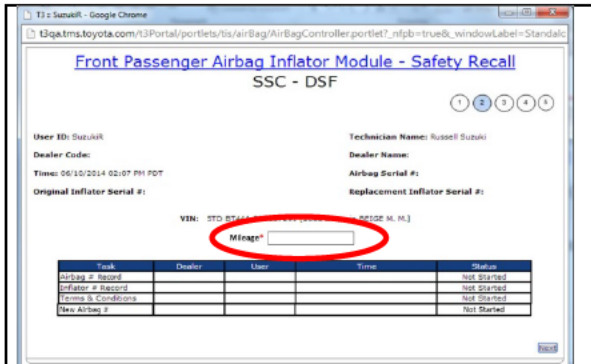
T3 :: SuzukiR - Google Chrome

t3qa.tms.toyota.com/t3Portal/portlets/tis/airBag/AirBagController.portlet?_nfpb=true&_windowLabel=Standalc

Front Passenger Airbag Inflator Module - Safety Recall

SSC - DSF

1 2 3 4 5

User ID: SuzukiR

Technician Name: Russell Suzuki

Dealer Code:

Dealer Name:

Time: 06/10/2014 02:07 PM PDT

Airbag Serial #:

Original Inflator Serial #:

Replacement Inflator Serial #:

VIN: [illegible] BEIGE M. M.)

Mileage*

| Task | Dealer | User | Time | Status |
|---|---|---|---|---|
| Airbag # Record | | | | Not Started |
| Inflator # Record | | | | Not Started |
| Terms & Conditions | | | | Not Started |
| New Airbag # | | | | Not Started |

Next